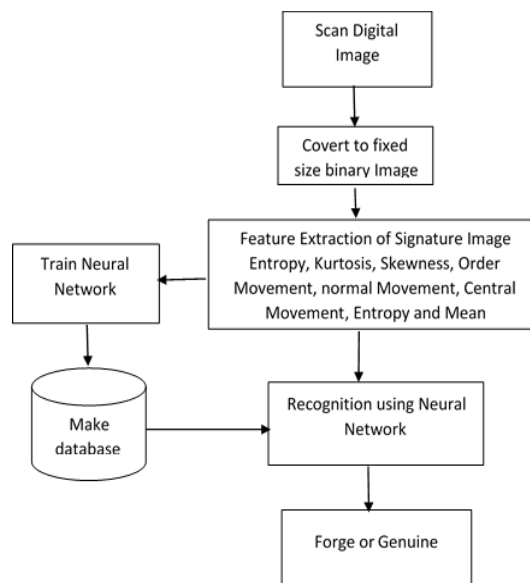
Scan Digital Image

Covert to fixed size binary Image

Feature Extraction of Signature Image Entropy, Kurtosis, Skewness, Order Movement, normal Movement, Central Movement, Entropy and Mean

Train Neural Network

Make database

Recognition using Neural Network

Forge or Genuine